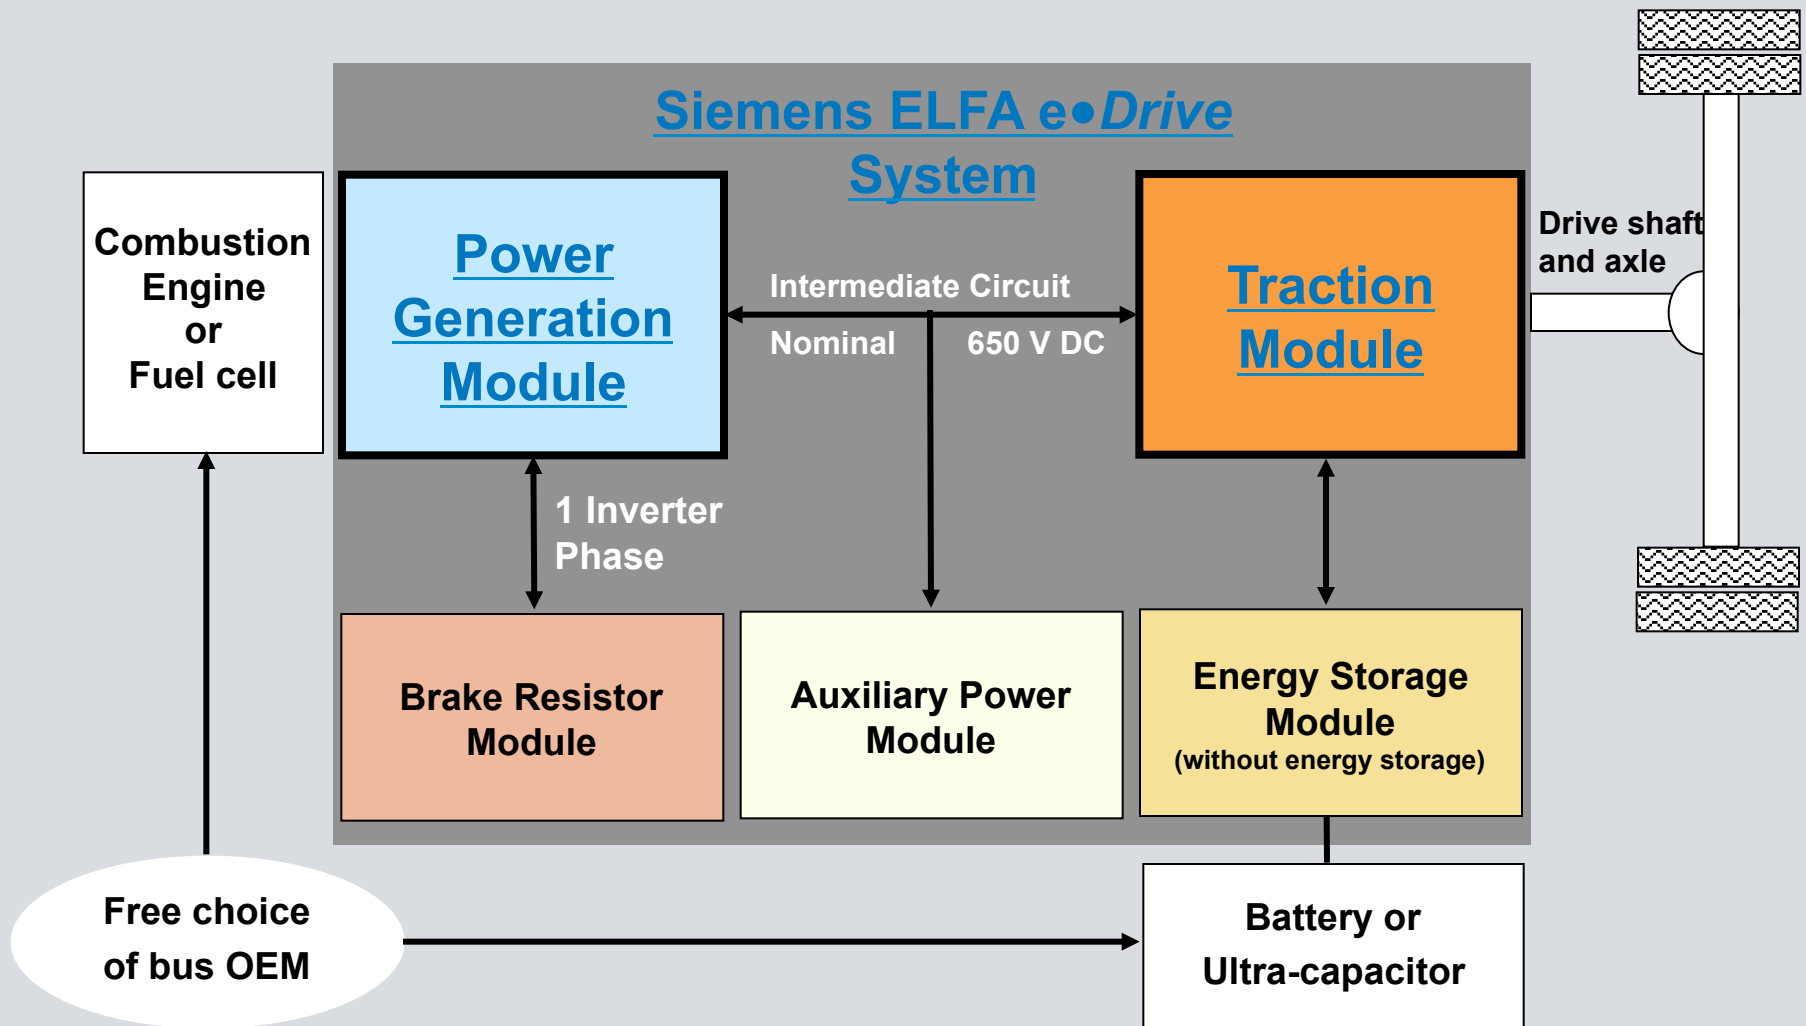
Siemens ELFA e•Drive System

Combustion Engine or Fuel cell

Power Generation Module

Intermediate Circuit

Nominal 650 V DC

Traction Module

Drive shaft and axle

1 Inverter Phase

Brake Resistor Module

Auxiliary Power Module

Energy Storage Module (without energy storage)

Free choice of bus OEM

Battery or Ultra-capacitor